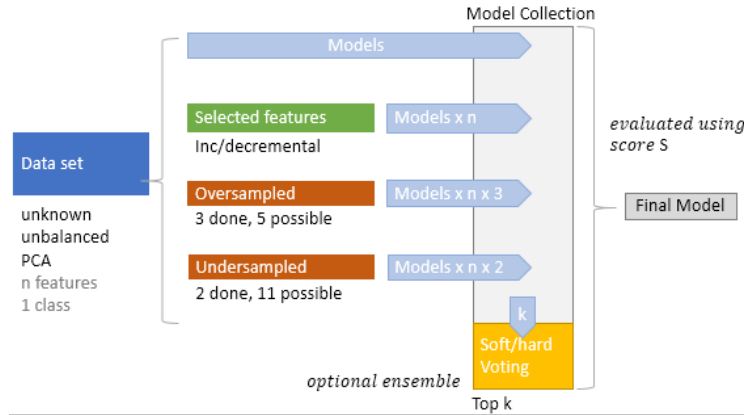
Model Collection

Models

Selected features
Inc/decremental

Models x n

evaluated using score S

Data set

unknown
unbalanced
PCA
n features
1 class

Oversampled
3 done, 5 possible

Models x n x 3

Final Model

Undersampled
2 done, 11 possible

Models x n x 2

k

Soft/hard Voting

optional ensemble

Top k